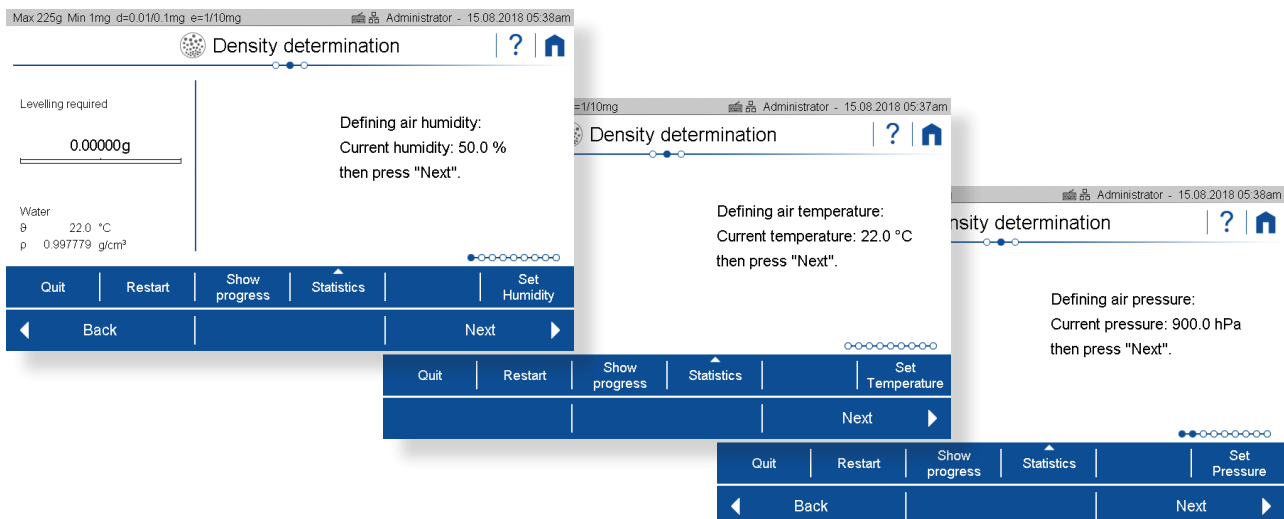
Max 225g Min 1mg d=0.01/0.1mg e=1/10mg Administrator - 15.08.2018 05:38am

Density determination

?

Levelling required

0.00000g

Water
θ 22.0 °C
ρ 0.997779 g/cm³

Defining air humidity:
Current humidity: 50.0 %
then press "Next".

Quit | Restart | Show progress | Statistics | | Set Humidity

Back | | Next

=1/10mg Administrator - 15.08.2018 05:37am

Density determination

?

Defining air temperature:
Current temperature: 22.0 °C
then press "Next".

Quit | Restart | Show progress | Statistics | | Set Temperature

| | Next

Administrator - 15.08.2018 05:38am

nsity determination

?

Defining air pressure:
Current pressure: 900.0 hPa
then press "Next".

Quit | Restart | Show progress | Statistics | | Set Pressure

Back | | Next